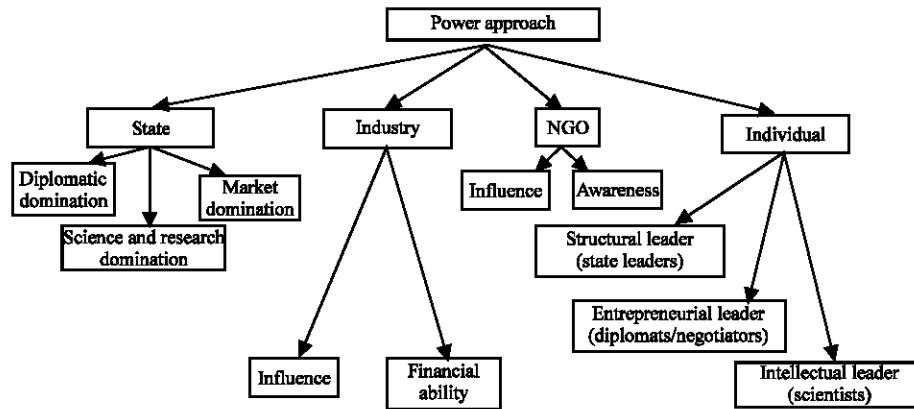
Power approach

State

Diplomatic domination

Science and research domination

Market domination

Industry

Influence

Financial ability

NGO

Influence

Awareness

Individual

Structural leader (state leaders)

Entrepreneurial leader (diplomats/negotiators)

Intellectual leader (scientists)